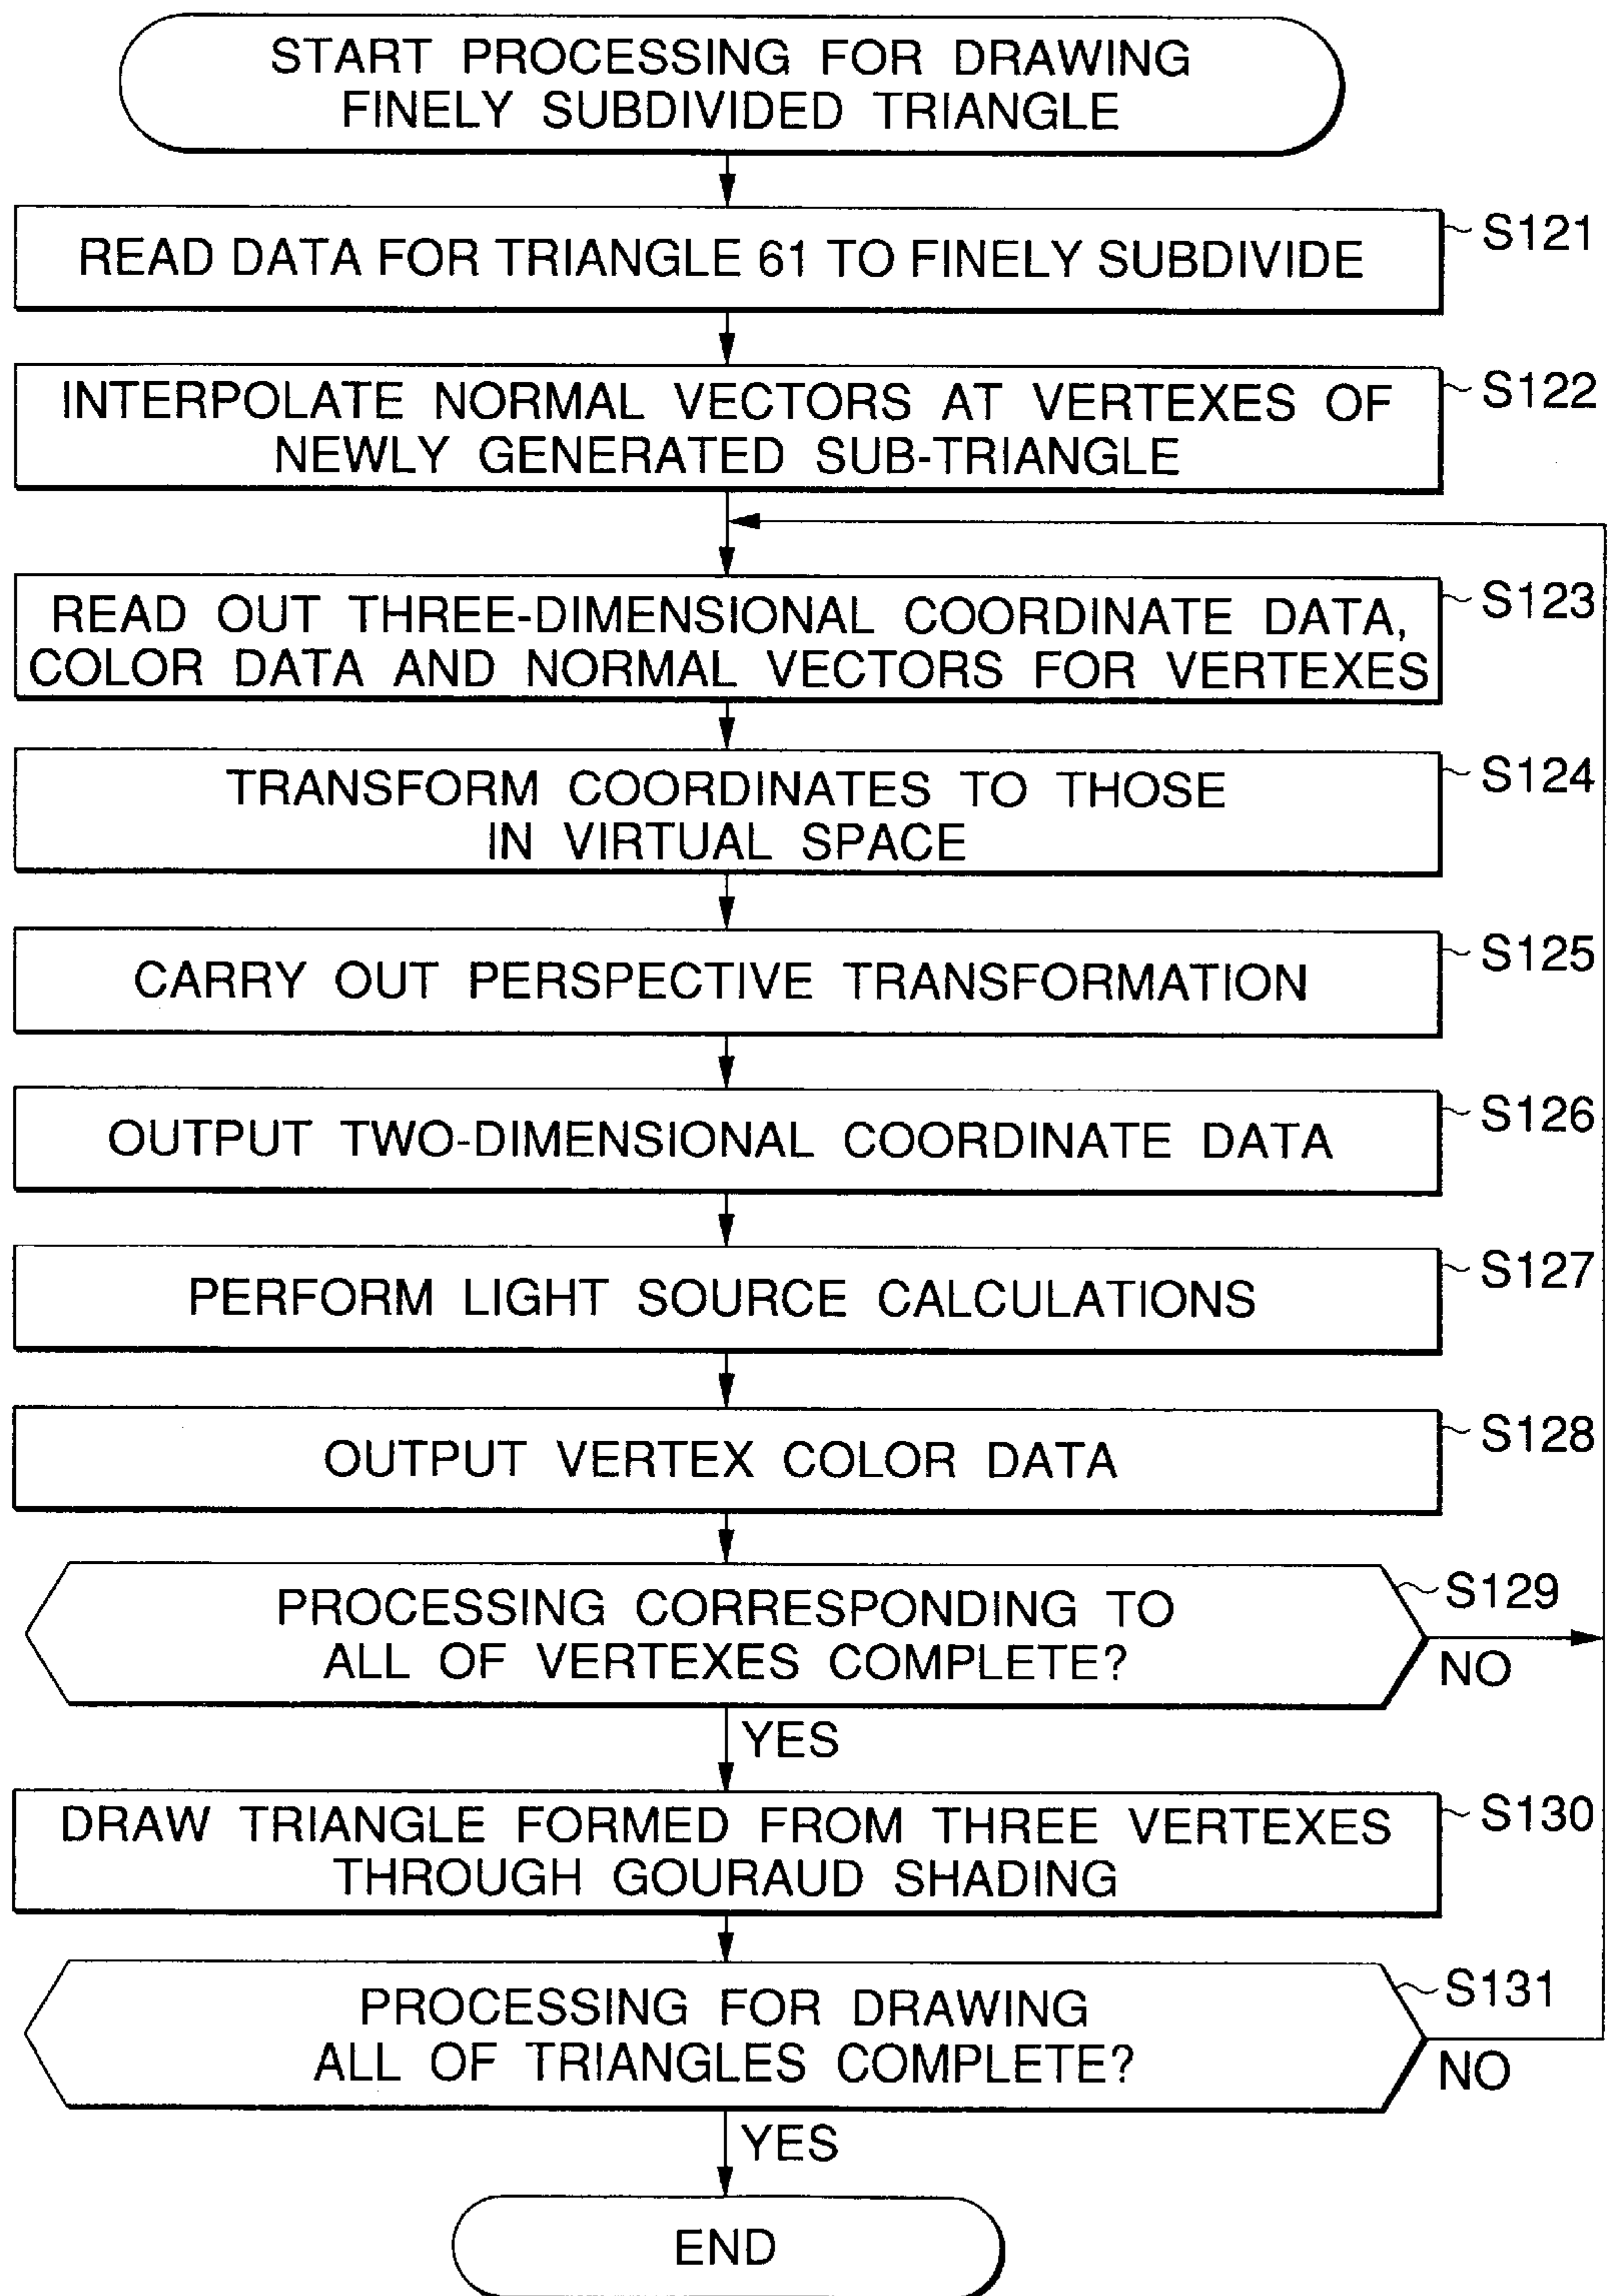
START PROCESSING FOR DRAWING FINELY SUBDIVIDED TRIANGLE

READ DATA FOR TRIANGLE 61 TO FINELY SUBDIVIDE
S121

INTERPOLATE NORMAL VECTORS AT VERTEXES OF NEWLY GENERATED SUB-TRIANGLE
S122

READ OUT THREE-DIMENSIONAL COORDINATE DATA, COLOR DATA AND NORMAL VECTORS FOR VERTEXES
S123

TRANSFORM COORDINATES TO THOSE IN VIRTUAL SPACE
S124

CARRY OUT PERSPECTIVE TRANSFORMATION
S125

OUTPUT TWO-DIMENSIONAL COORDINATE DATA
S126

PERFORM LIGHT SOURCE CALCULATIONS
S127

OUTPUT VERTEX COLOR DATA
S128

PROCESSING CORRESPONDING TO ALL OF VERTEXES COMPLETE?
S129
NO
YES

DRAW TRIANGLE FORMED FROM THREE VERTEXES THROUGH GOURAUD SHADING
S130

PROCESSING FOR DRAWING ALL OF TRIANGLES COMPLETE?
S131
NO
YES

END